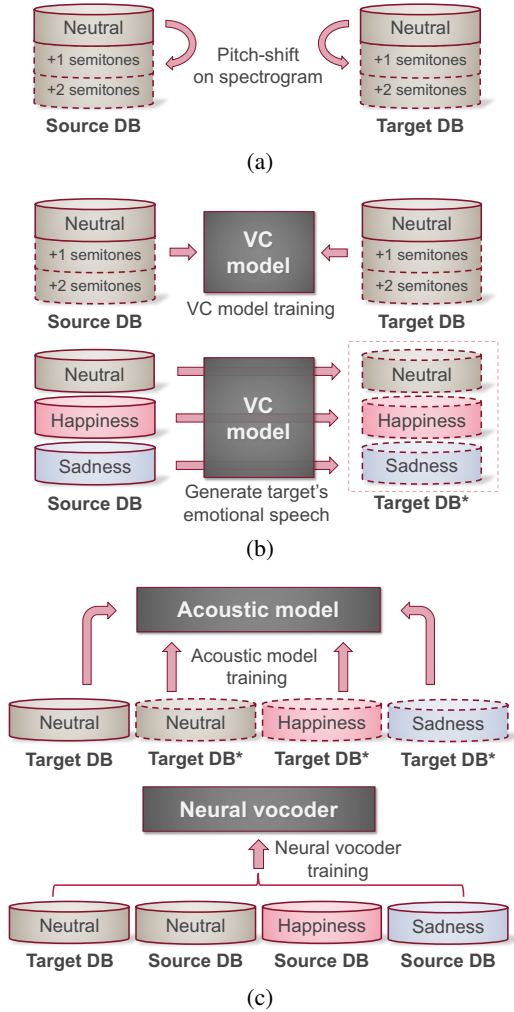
Neutral
+1 semitones
+2 semitones
Source DB

Pitch-shift on spectrogram

Neutral
+1 semitones
+2 semitones
Target DB

(a)

Neutral
+1 semitones
+2 semitones
Source DB

VC model
VC model training

Neutral
+1 semitones
+2 semitones
Target DB

Neutral
Happiness
Sadness
Source DB

VC model
Generate target's emotional speech

Neutral
Happiness
Sadness
Target DB*

(b)

Acoustic model
Acoustic model training

Neutral
Target DB
Neutral
Target DB*
Happiness
Target DB*
Sadness
Target DB*

Neural vocoder
Neural vocoder training

Neutral
Target DB
Neutral
Source DB
Happiness
Source DB
Sadness
Source DB

(c)